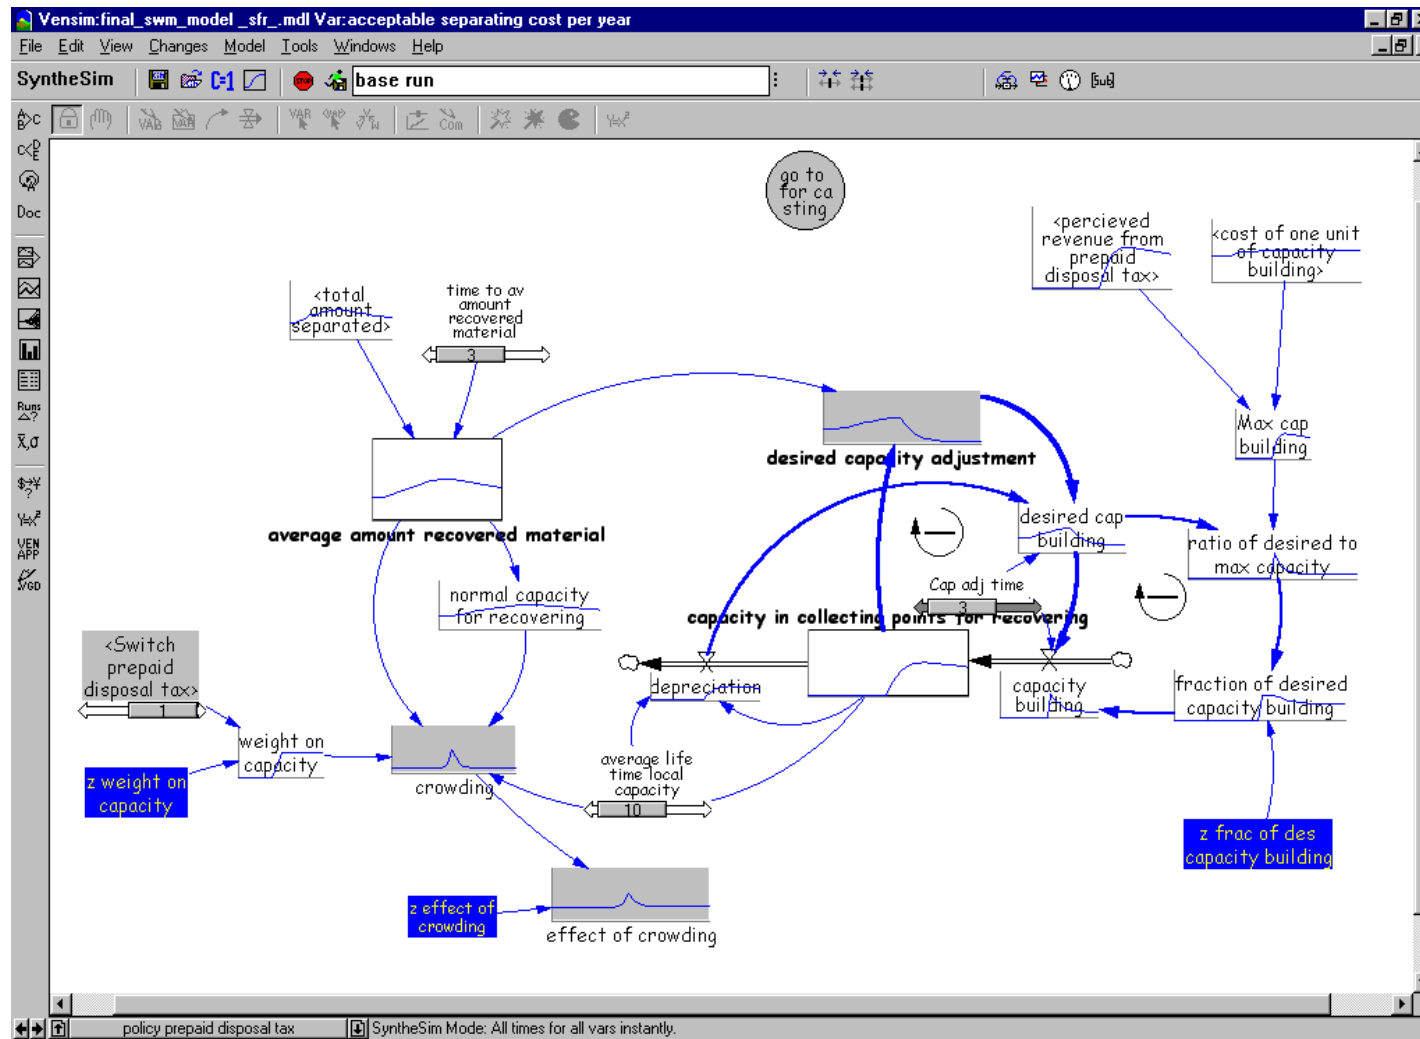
Vensim:final_swm_model _sfr_.mdl Var:acceptable separating cost per year

File Edit View Changes Model Tools Windows Help

SyntheSim base run

Doc

Runs

go to for ca sting

<percieved revenue from prepaid disposal tax>

<cost of one unit of capacity building>

<total amount separated>

time to av amount recovered material

3

desired capacity adjustment

Max cap building

average amount recovered material

desired cap building

ratio of desired to max capacity

normal capacity for recovering

Cap adj time

3

capacity in collecting points for recovering

<Switch prepaid disposal tax>

1

depreciation

capacity building

fraction of desired capacity building

weight on capacity

z weight on capacity

crowding

average life time local capacity

10

z frac of des capacity building

z effect of crowding

effect of crowding

policy prepaid disposal tax

SyntheSim Mode: All times for all vars instantly.